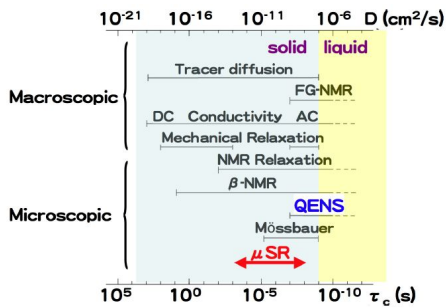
$10^{-21}$ $10^{-16}$ $10^{-11}$ $10^{-6}$ D ($cm^2/s$)

solid liquid

Tracer diffusion

FG-NMR

DC Conductivity AC

Mechanical Relaxation

NMR Relaxation

$\beta$-NMR

QENS

Mössbauer

$\mu$SR

Macroscopic

Microscopic

$10^{5}$ $10^{0}$ $10^{-5}$ $10^{-10}$ $\tau_c$ (s)